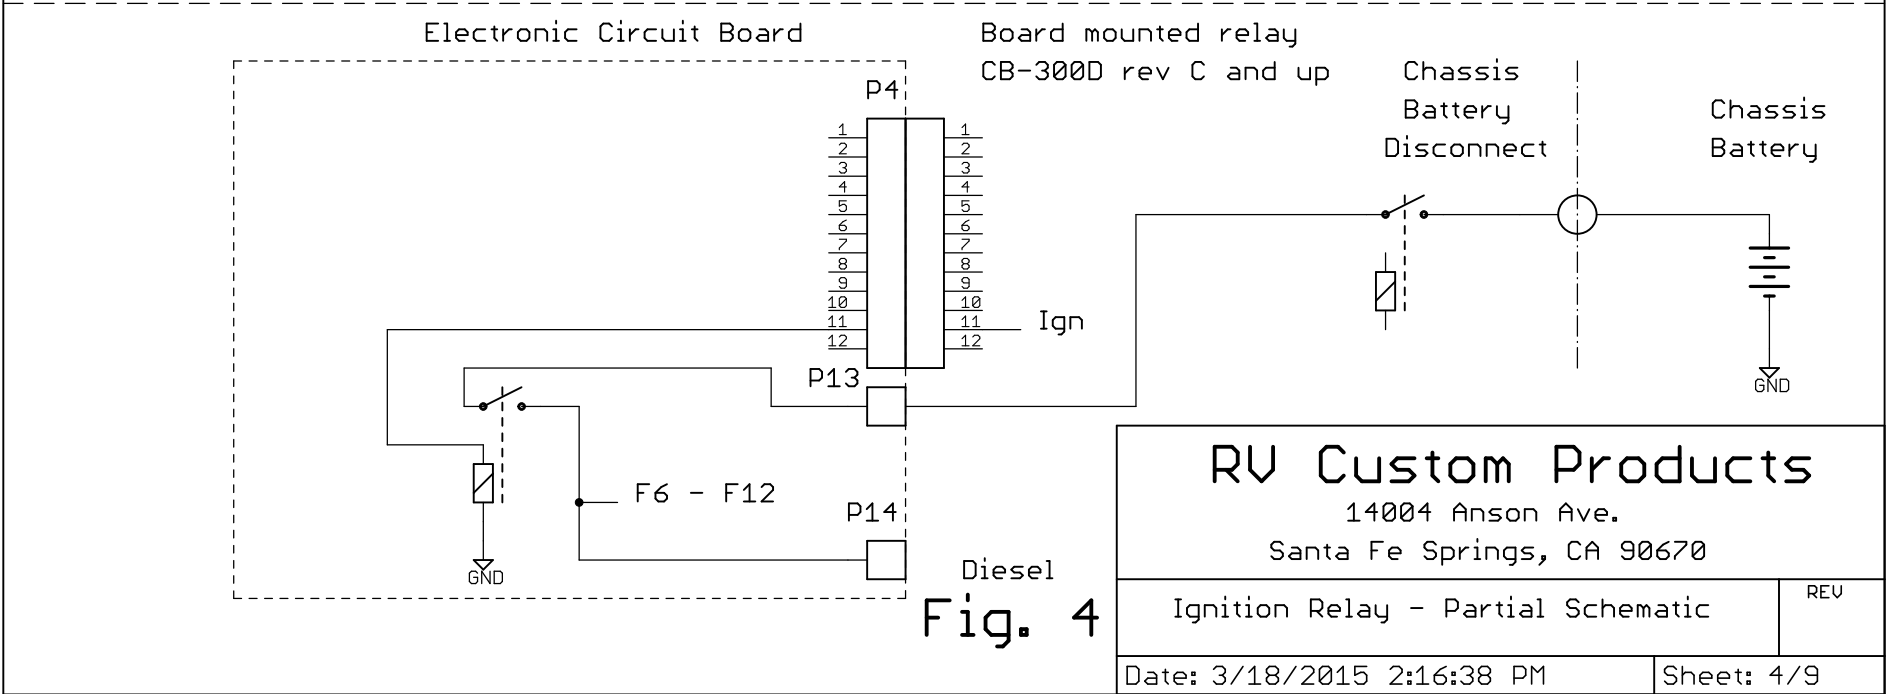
Electronic Circuit Board

Board mounted relay
CB-300D rev C and up

Chassis
Battery
Disconnect

Chassis
Battery

P4

1
2
3
4
5
6
7
8
9
10
11
12

1
2
3
4
5
6
7
8
9
10
11
12

Ign

P13

GND

F6 - F12

P14

GND

Diesel

Fig. 4

RV Custom Products
14004 Anson Ave.
Santa Fe Springs, CA 90670

Ignition Relay - Partial Schematic

REV

Date: 3/18/2015 2:16:38 PM

Sheet: 4/9